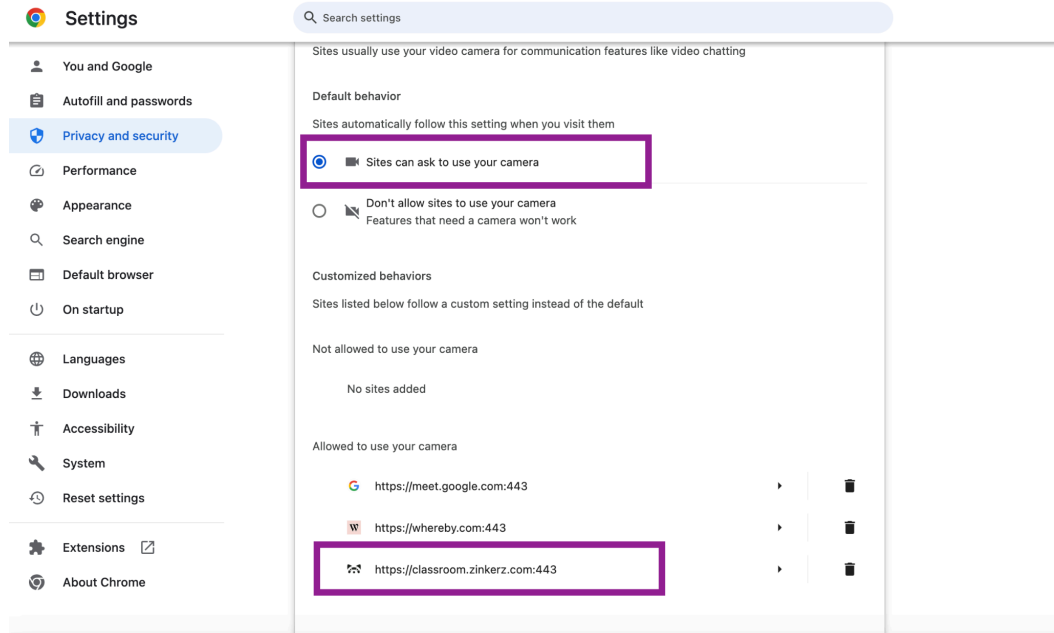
Settings

Search settings

You and Google
Autofill and passwords
Privacy and security
Performance
Appearance
Search engine
Default browser
On startup

Languages
Downloads
Accessibility
System
Reset settings

Extensions
About Chrome

Sites usually use your video camera for communication features like video chatting

Default behavior

Sites automatically follow this setting when you visit them

Sites can ask to use your camera

Don't allow sites to use your camera
Features that need a camera won't work

Customized behaviors

Sites listed below follow a custom setting instead of the default

Not allowed to use your camera

No sites added

Allowed to use your camera

https://meet.google.com:443

https://whereby.com:443

https://classroom.zinkerz.com:443